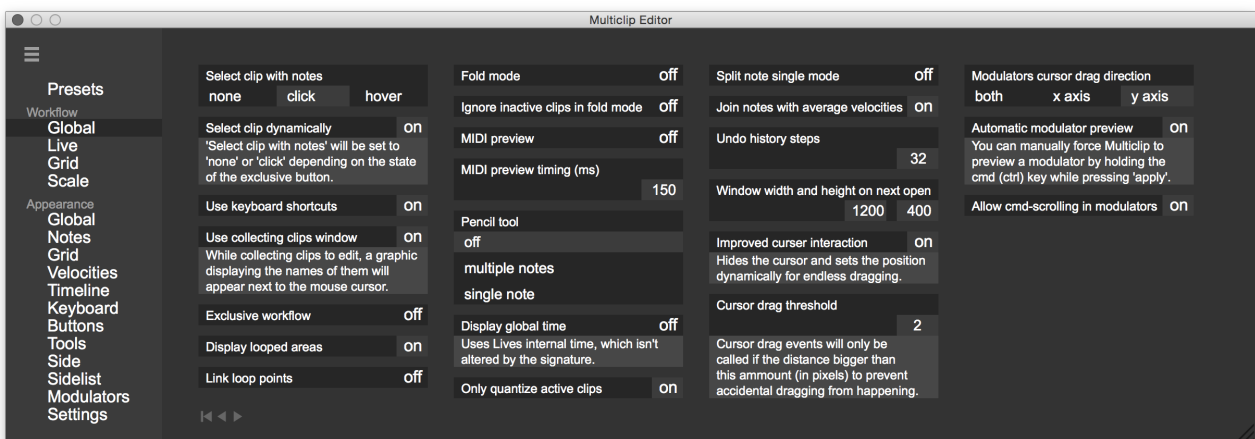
Multiclip Editor

Presets
Workflow
Global
Live
Grid
Scale
Appearance
Global
Notes
Grid
Velocities
Timeline
Keyboard
Buttons
Tools
Side
Sidelist
Modulators
Settings

Select clip with notes
none click hover

Select clip dynamically on
'Select clip with notes' will be set to 'none' or 'click' depending on the state of the exclusive button.

Use keyboard shortcuts on

Use collecting clips window on
While collecting clips to edit, a graphic displaying the names of them will appear next to the mouse cursor.

Exclusive workflow off

Display looped areas on

Link loop points off

Fold mode off

Ignore inactive clips in fold mode off

MIDI preview off

MIDI preview timing (ms)
150

Pencil tool
off
multiple notes
single note

Display global time off
Uses Lives internal time, which isn't altered by the signature.

Only quantize active clips on

Split note single mode off

Join notes with average velocities on

Undo history steps
32

Window width and height on next open
1200 400

Improved curser interaction on
Hides the cursor and sets the position dynamically for endless dragging.

Cursor drag threshold
2
Cursor drag events will only be called if the distance bigger than this ammount (in pixels) to prevent accidental dragging from happening.

Modulators cursor drag direction
both x axis y axis

Automatic modulator preview on
You can manually force Multiclip to preview a modulator by holding the cmd (ctrl) key while pressing 'apply'.

Allow cmd-scrolling in modulators on